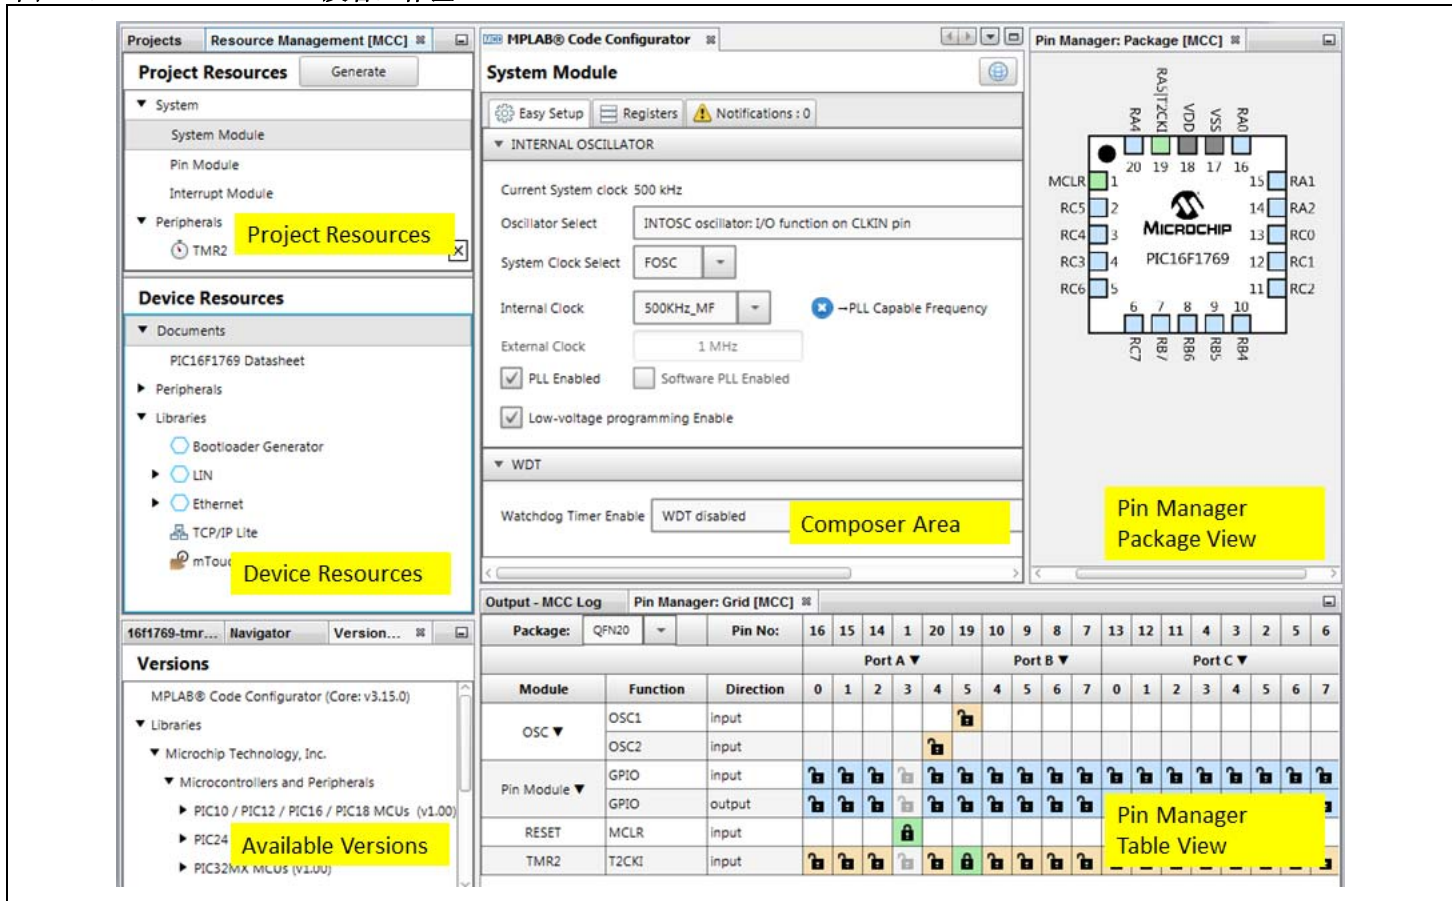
Projects | Resource Management [MCC]

Project Resources
Generate

System
System Module
Pin Module
Interrupt Module
Peripherals
TMR2
Project Resources

Device Resources
Documents
PIC16F1769 Datasheet
Peripherals
Libraries
Bootloader Generator
LIN
Ethernet
TCP/IP Lite
mTou
Device Resources

16f1769-tmr... | Navigator | Version...

Versions
MPLAB® Code Configurator (Core: v3.15.0)
Libraries
Microchip Technology, Inc.
Microcontrollers and Peripherals
PIC10 / PIC12 / PIC16 / PIC18 MCUs (v1.00)
PIC24
Available Versions
PIC32MX MCUs (v1.00)

MPLAB® Code Configurator

System Module

Easy Setup | Registers | Notifications : 0

INTERNAL OSCILLATOR

Current System clock 500 kHz
Oscillator Select: INTOSC oscillator: I/O function on CLKIN pin
System Clock Select: FOSC
Internal Clock: 500KHz_MF
→PLL Capable Frequency
External Clock: 1 MHz
PLL Enabled
Software PLL Enabled
Low-voltage programming Enable

WDT

Watchdog Timer Enable: WDT disabled
Composer Area

Pin Manager: Package [MCC]

RA4 RA5|T2CKI VDD VSS RA0
20 19 18 17 16
MCLR 1
RC5 2
RC4 3
RC3 4
RC6 5
15 RA1
14 RA2
13 RC0
12 RC1
11 RC2
MICROCHIP
PIC16F1769
6 7 8 9 10
RC7 RB7 RB6 RB5 RB4

Pin Manager Package View

Output - MCC Log | Pin Manager: Grid [MCC]

| Package: | QFN20 | Pin No: | 16 | 15 | 14 | 1 | 20 | 19 | 10 | 9 | 8 | 7 | 13 | 12 | 11 | 4 | 3 | 2 | 5 | 6 |
|---|---|---|---|---|---|---|---|---|---|---|---|---|---|---|---|---|---|---|---|---|
| | | | Port A | | | | | | Port B | | | | Port C | | | | | | | |
| Module | Function | Direction | 0 | 1 | 2 | 3 | 4 | 5 | 4 | 5 | 6 | 7 | 0 | 1 | 2 | 3 | 4 | 5 | 6 | 7 |
| OSC | OSC1 | input | | | | | | | | | | | | | | | | | | |
| | OSC2 | input | | | | | | | | | | | | | | | | | | |
| Pin Module | GPIO | input | | | | | | | | | | | | | | | | | | |
| | GPIO | output | | | | | | | | | | | | | | | | | | |
| RESET | MCLR | input | | | | | | | | | | | | | | | | | | |
| TMR2 | T2CKI | input | | | | | | | | | | | | | | | | | | |

Pin Manager Table View